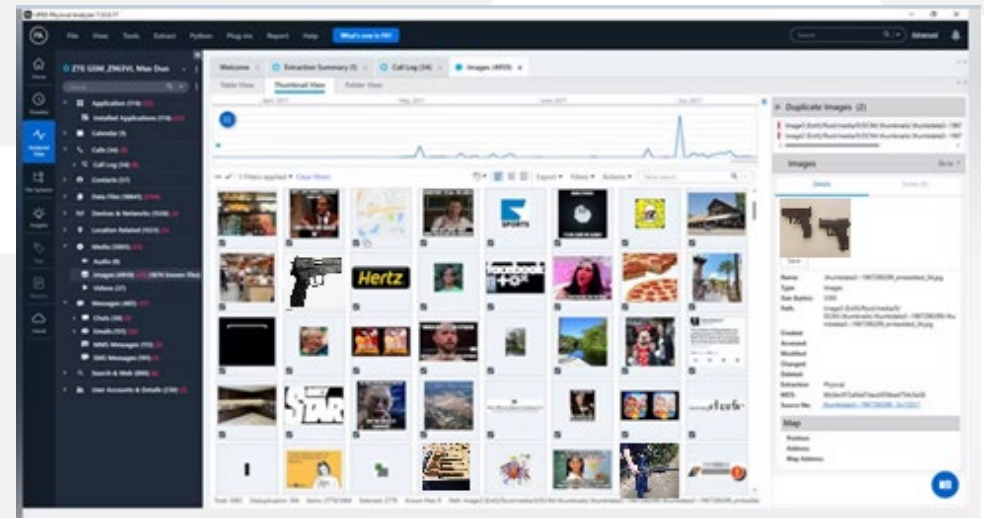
UFED Physical Analyzer 7.53.0.17

File View Tools Extract Python Plug-ins Report Help What's new in PA?

Search Advanced

Home
Overview
Analyzed Data
File Systems
Insights
Tags
Reports
Cloud

ZTE GSM_Z963VL Max Duo

Application (174)
Installed Applications (174)
Calendar (3)
Calls (34)
Call Log (34)
Contacts (57)
Data Files (5864)
Devices & Networks (126)
Location Related (1523)
Media (5003)
Audio (8)
Images (4959)
Videos (37)
Messages (405)
Chats (30)
Emails (151)
MMS Messages (153)
SMS Messages (95)
Search & Web (890)
User Accounts & Details (218)

Welcome | Extraction Summary (1) | Call Log (34) | Images (4959)

Table View | Thumbnail View | Folder View

Jan, 2017 | May, 2017 | June, 2017 | Jul, 2017

1 Filters applied | Clear filters

Export | Filters | Actions | New search

Hertz

Duplicate Images (2)

Images

Details | Events (0)

Name
Type Images
Size (bytes)
Path
Created
Accessed
Modified
Changed
Deleted
Extraction Physical
MD5
Source file

Map
Position
Address
Map Address

Total: 5003 | Deduplication: 306 | Items: 2779/4964 | Selected: 2778 | Known files: 0